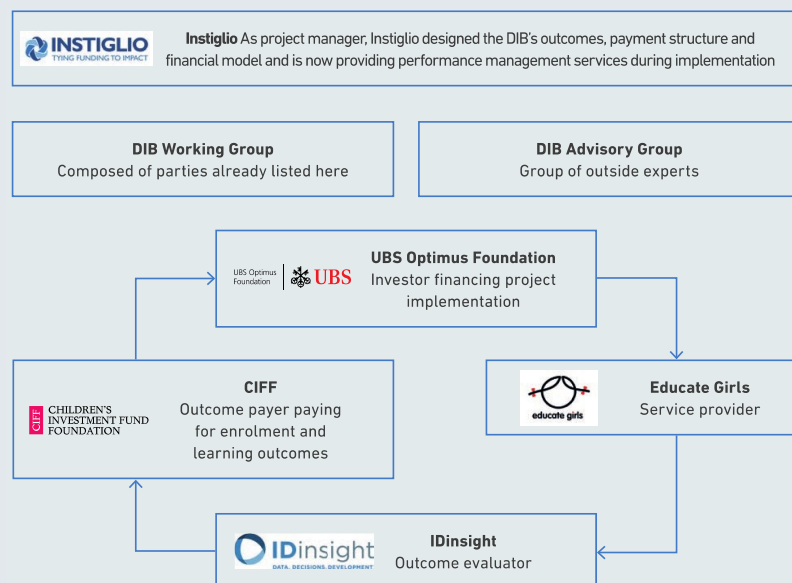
INSTIGLIO
TYING FUNDING TO IMPACT

Instiglio As project manager, Instiglio designed the DIB's outcomes, payment structure and financial model and is now providing performance management services during implementation

DIB Working Group
Composed of parties already listed here

DIB Advisory Group
Group of outside experts

UBS Optimus Foundation
UBS

UBS Optimus Foundation
Investor financing project implementation

CIFF
CHILDREN'S INVESTMENT FUND FOUNDATION

CIFF
Outcome payer paying for enrolment and learning outcomes

educate girls

Educate Girls
Service provider

IDinsight
DATA. DECISIONS. DEVELOPMENT.

IDinsight
Outcome evaluator